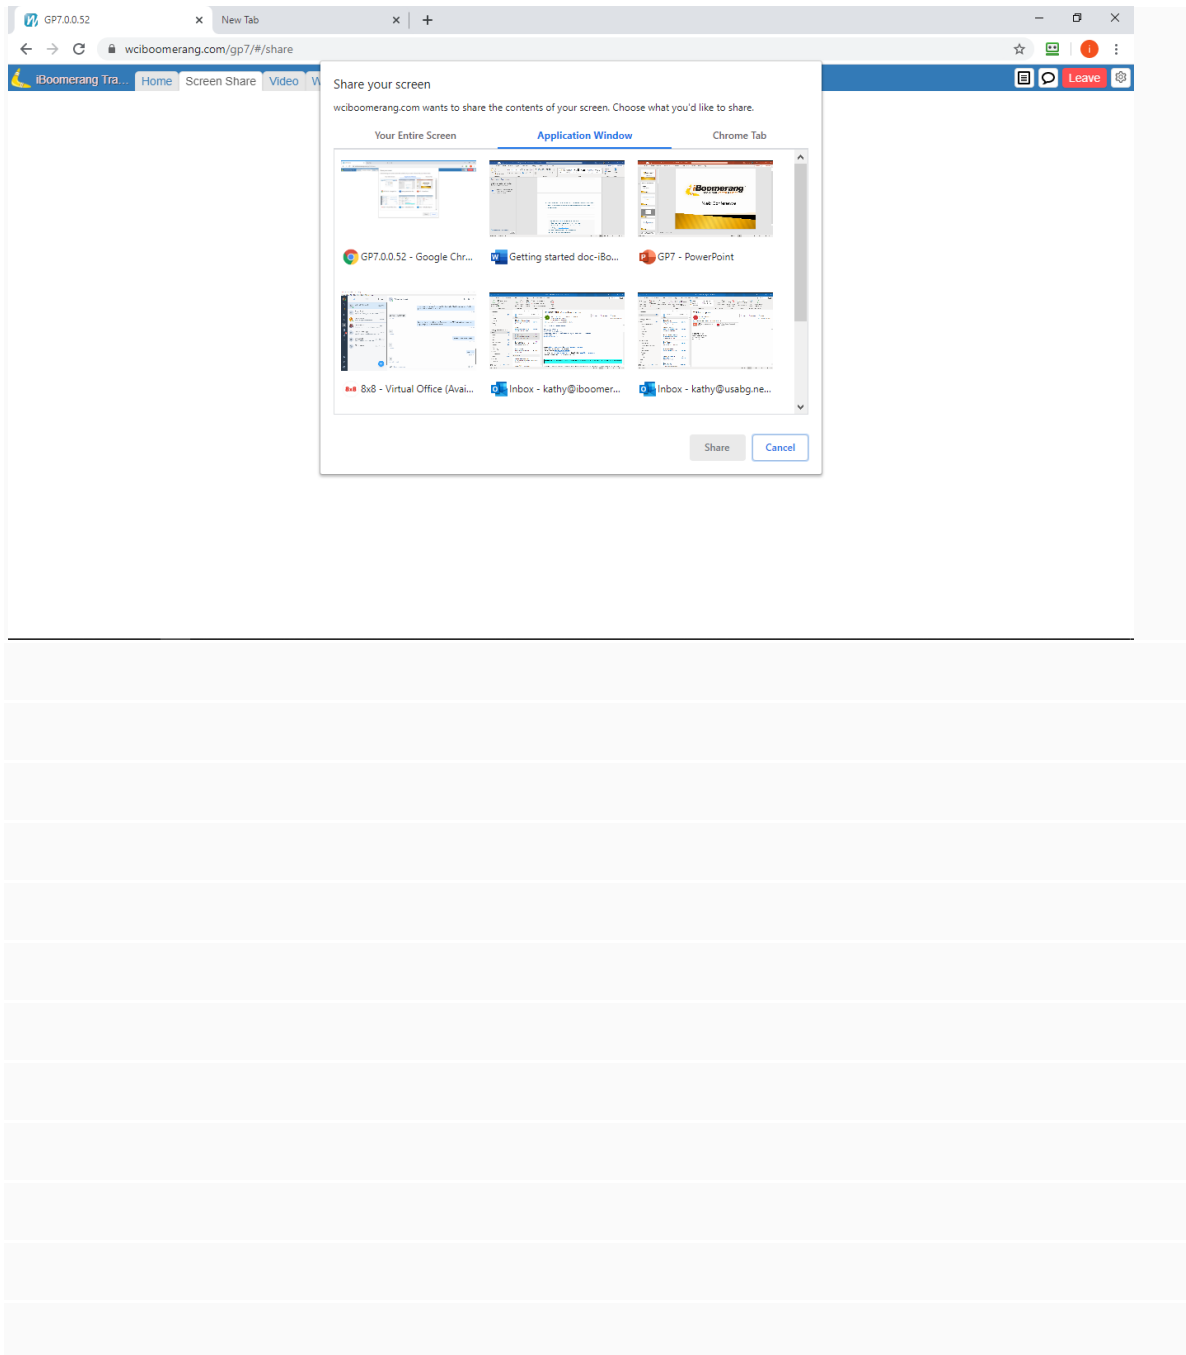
GP7.0.0.52 ×
New Tab ×
+

wciboomerang.com/gp7/#/share

iBoomerang Tra... Home Screen Share Video W

Leave

Share your screen

wciboomerang.com wants to share the contents of your screen. Choose what you'd like to share.

Your Entire Screen Application Window Chrome Tab

GP7.0.0.52 - Google Chr...
Getting started doc-iBo...
iBoomerang
GP7 - PowerPoint
8x8 - Virtual Office (Avai...
Inbox - kathy@iboomer...
Inbox - kathy@usabg.ne...

Share Cancel